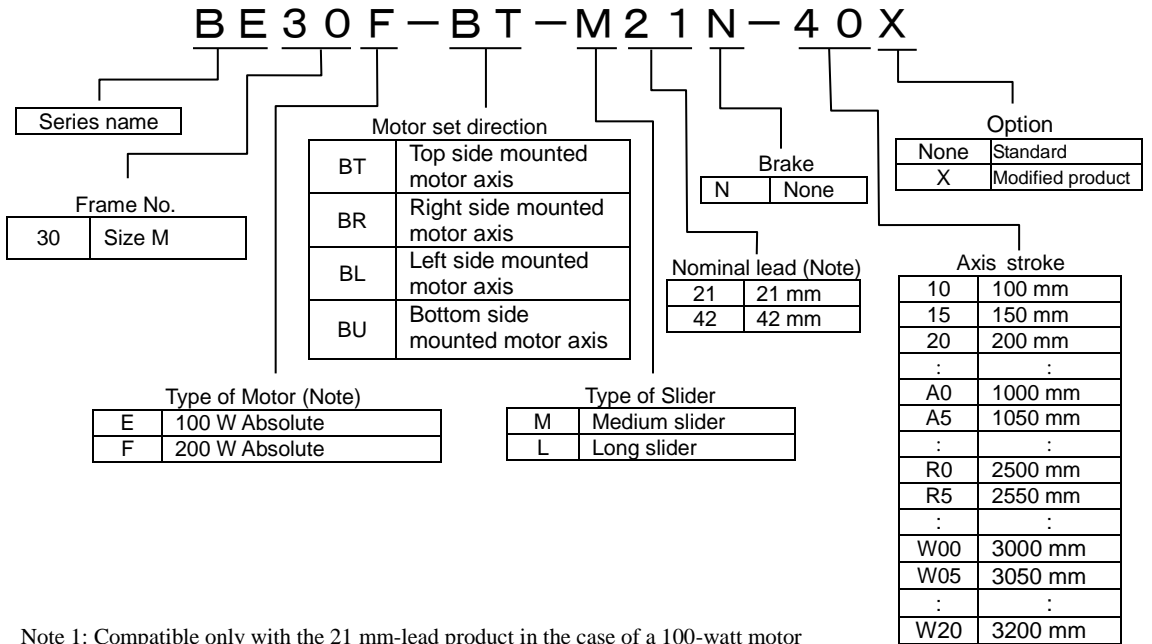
BE30F－BT－M21N－40X

Series name

Frame No.

| 30 | Size M |
|---|---|

Motor set direction

| BT | Top side mounted motor axis |
|---|---|
| BR | Right side mounted motor axis |
| BL | Left side mounted motor axis |
| BU | Bottom side mounted motor axis |

Brake

| N | None |
|---|---|

Option

| None | Standard |
|---|---|
| X | Modified product |

Nominal lead (Note)

| 21 | 21 mm |
|---|---|
| 42 | 42 mm |

Axis stroke

| 10 | 100 mm |
|---|---|
| 15 | 150 mm |
| 20 | 200 mm |
| : | : |
| A0 | 1000 mm |
| A5 | 1050 mm |
| : | : |
| R0 | 2500 mm |
| R5 | 2550 mm |
| : | : |
| W00 | 3000 mm |
| W05 | 3050 mm |
| : | : |
| W20 | 3200 mm |

Type of Motor (Note)

| E | 100 W Absolute |
|---|---|
| F | 200 W Absolute |

Type of Slider

| M | Medium slider |
|---|---|
| L | Long slider |

Note 1: Compatible only with the 21 mm-lead product in the case of a 100-watt motor